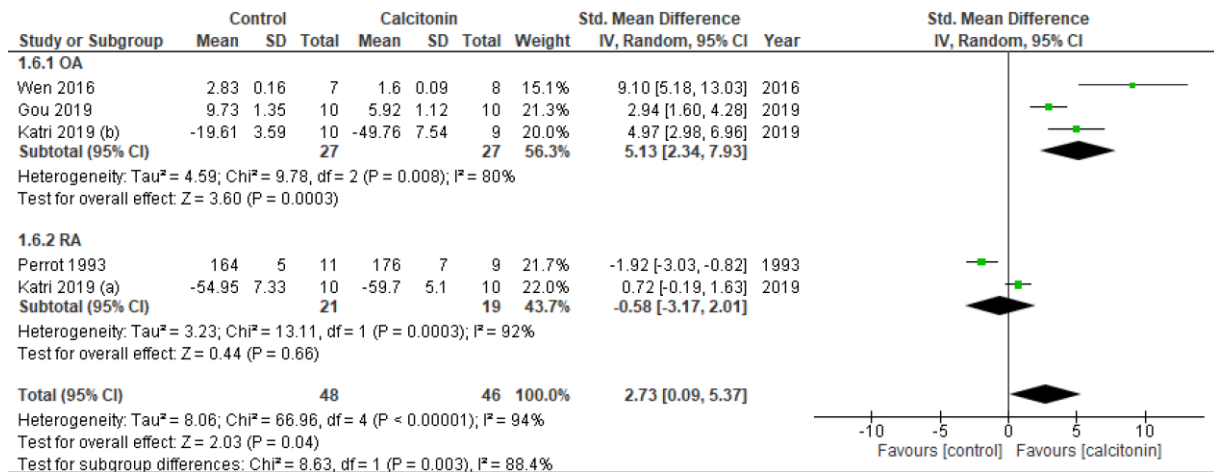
| Study or Subgroup | Control Mean | Control SD | Control Total | Calcitonin Mean | Calcitonin SD | Calcitonin Total | Weight | Std. Mean Difference IV, Random, 95% CI | Year |
|---|---|---|---|---|---|---|---|---|---|
| **1.6.1 OA** | | | | | | | | | |
| Wen 2016 | 2.83 | 0.16 | 7 | 1.6 | 0.09 | 8 | 15.1% | 9.10 [5.18, 13.03] | 2016 |
| Gou 2019 | 9.73 | 1.35 | 10 | 5.92 | 1.12 | 10 | 21.3% | 2.94 [1.60, 4.28] | 2019 |
| Katri 2019 (b) | -19.61 | 3.59 | 10 | -49.76 | 7.54 | 9 | 20.0% | 4.97 [2.98, 6.96] | 2019 |
| **Subtotal (95% CI)** | | | **27** | | | **27** | **56.3%** | **5.13 [2.34, 7.93]** | |

Heterogeneity: Tau² = 4.59; Chi² = 9.78, df = 2 (P = 0.008); I² = 80%
Test for overall effect: Z = 3.60 (P = 0.0003)

| Study or Subgroup | Control Mean | Control SD | Control Total | Calcitonin Mean | Calcitonin SD | Calcitonin Total | Weight | Std. Mean Difference IV, Random, 95% CI | Year |
|---|---|---|---|---|---|---|---|---|---|
| **1.6.2 RA** | | | | | | | | | |
| Perrot 1993 | 164 | 5 | 11 | 176 | 7 | 9 | 21.7% | -1.92 [-3.03, -0.82] | 1993 |
| Katri 2019 (a) | -54.95 | 7.33 | 10 | -59.7 | 5.1 | 10 | 22.0% | 0.72 [-0.19, 1.63] | 2019 |
| **Subtotal (95% CI)** | | | **21** | | | **19** | **43.7%** | **-0.58 [-3.17, 2.01]** | |

Heterogeneity: Tau² = 3.23; Chi² = 13.11, df = 1 (P = 0.0003); I² = 92%
Test for overall effect: Z = 0.44 (P = 0.66)

**Total (95% CI)** **48** **46** **100.0%** **2.73 [0.09, 5.37]**
Heterogeneity: Tau² = 8.06; Chi² = 66.96, df = 4 (P < 0.00001); I² = 94%
Test for overall effect: Z = 2.03 (P = 0.04)
Test for subgroup differences: Chi² = 8.63, df = 1 (P = 0.003), I² = 88.4%

Std. Mean Difference
IV, Random, 95% CI
-10 -5 0 5 10
Favours [control] Favours [calcitonin]